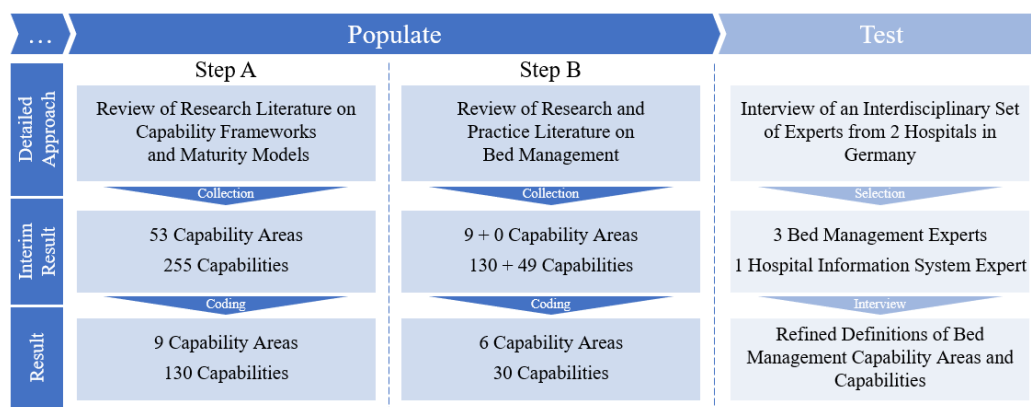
…

Populate

Test

Detailed Approach

Interim Result

Result

Step A

Review of Research Literature on Capability Frameworks and Maturity Models

Collection

53 Capability Areas

255 Capabilities

Coding

9 Capability Areas

130 Capabilities

Step B

Review of Research and Practice Literature on Bed Management

Collection

9 + 0 Capability Areas

130 + 49 Capabilities

Coding

6 Capability Areas

30 Capabilities

Interview of an Interdisciplinary Set of Experts from 2 Hospitals in Germany

Selection

3 Bed Management Experts

1 Hospital Information System Expert

Interview

Refined Definitions of Bed Management Capability Areas and Capabilities